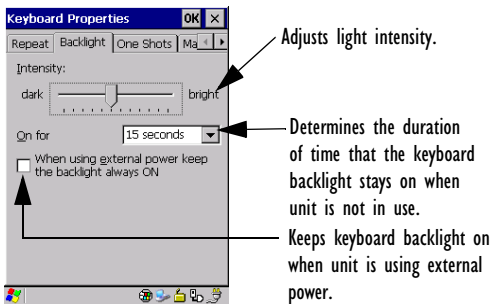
Keyboard Properties OK ×

Repeat Backlight One Shots Ma

Intensity:

dark bright

On for 15 seconds

When using external power keep the backlight always ON

Adjusts light intensity.

Determines the duration of time that the keyboard backlight stays on when unit is not in use.

Keeps keyboard backlight on when unit is using external power.